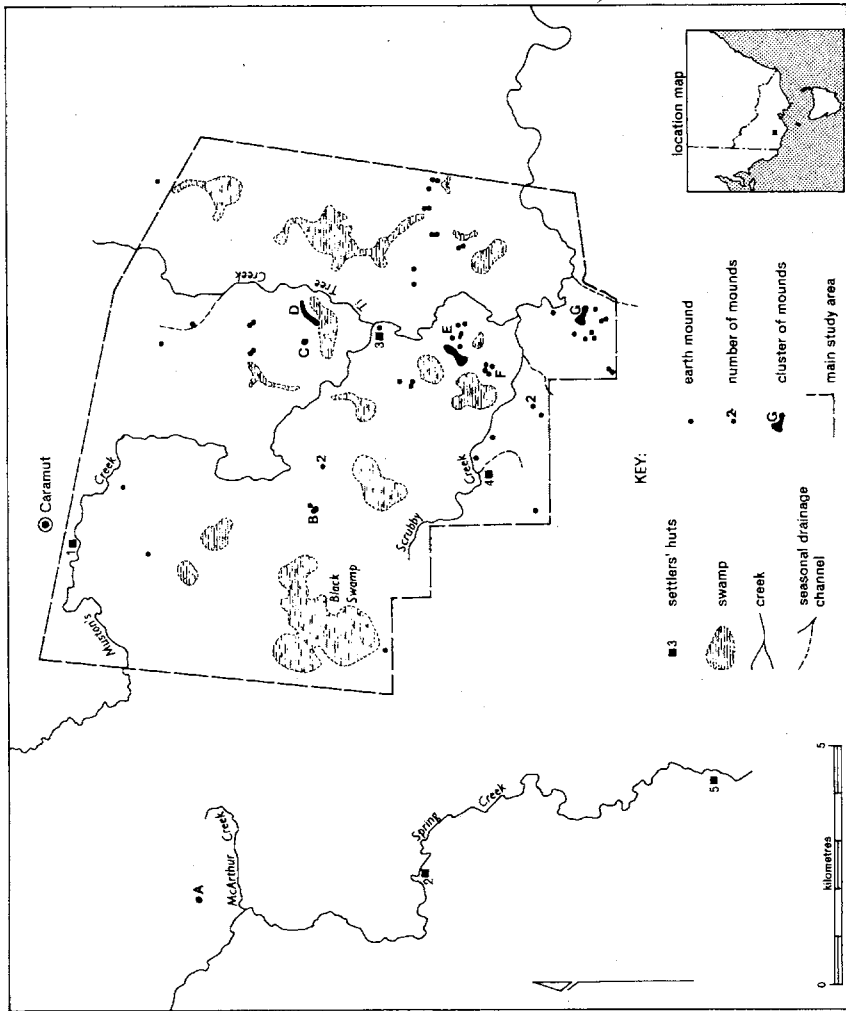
Caramut

Mustons Creek

Black Swamp

Scrubby Creek

Tree Creek

McArthur Creek

Spring Creek

A B C D E F G

1 2 3 4 5

2 2

location map

KEY:

3 settlers' huts

swamp

creek

seasonal drainage channel

earth mound

2 number of mounds

G cluster of mounds

main study area

0 5
kilometres